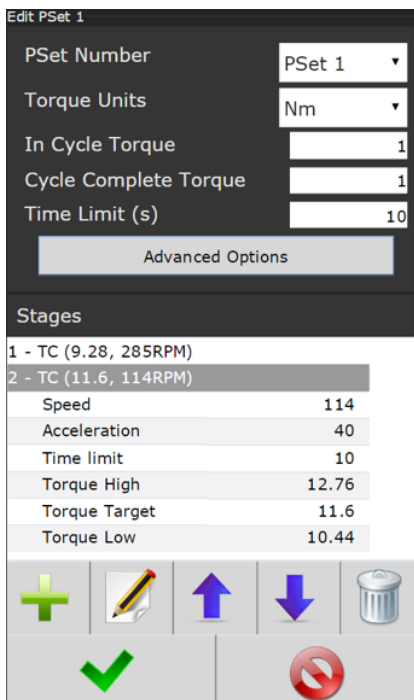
Edit PSet 1

PSet Number PSet 1

Torque Units Nm

In Cycle Torque 1

Cycle Complete Torque 1

Time Limit (s) 10

Advanced Options

Stages

1 - TC (9.28, 285RPM)

2 - TC (11.6, 114RPM)

| | |
|---|---|
| Speed | 114 |
| Acceleration | 40 |
| Time limit | 10 |
| Torque High | 12.76 |
| Torque Target | 11.6 |
| Torque Low | 10.44 |